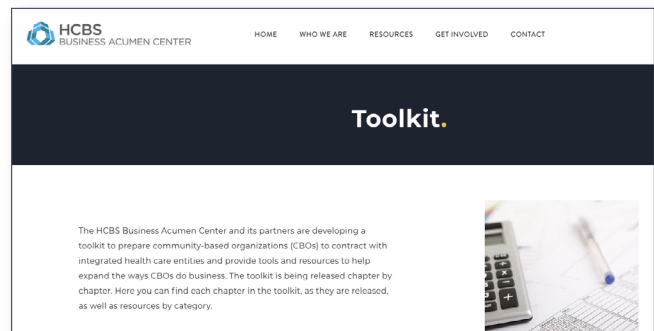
HCBS
BUSINESS ACUMEN CENTER

HOME WHO WE ARE RESOURCES GET INVOLVED CONTACT

Toolkit.

The HCBS Business Acumen Center and its partners are developing a toolkit to prepare community-based organizations (CBOs) to contract with integrated health care entities and provide tools and resources to help expand the ways CBOs do business. The toolkit is being released chapter by chapter. Here you can find each chapter in the toolkit, as they are released, as well as resources by category.